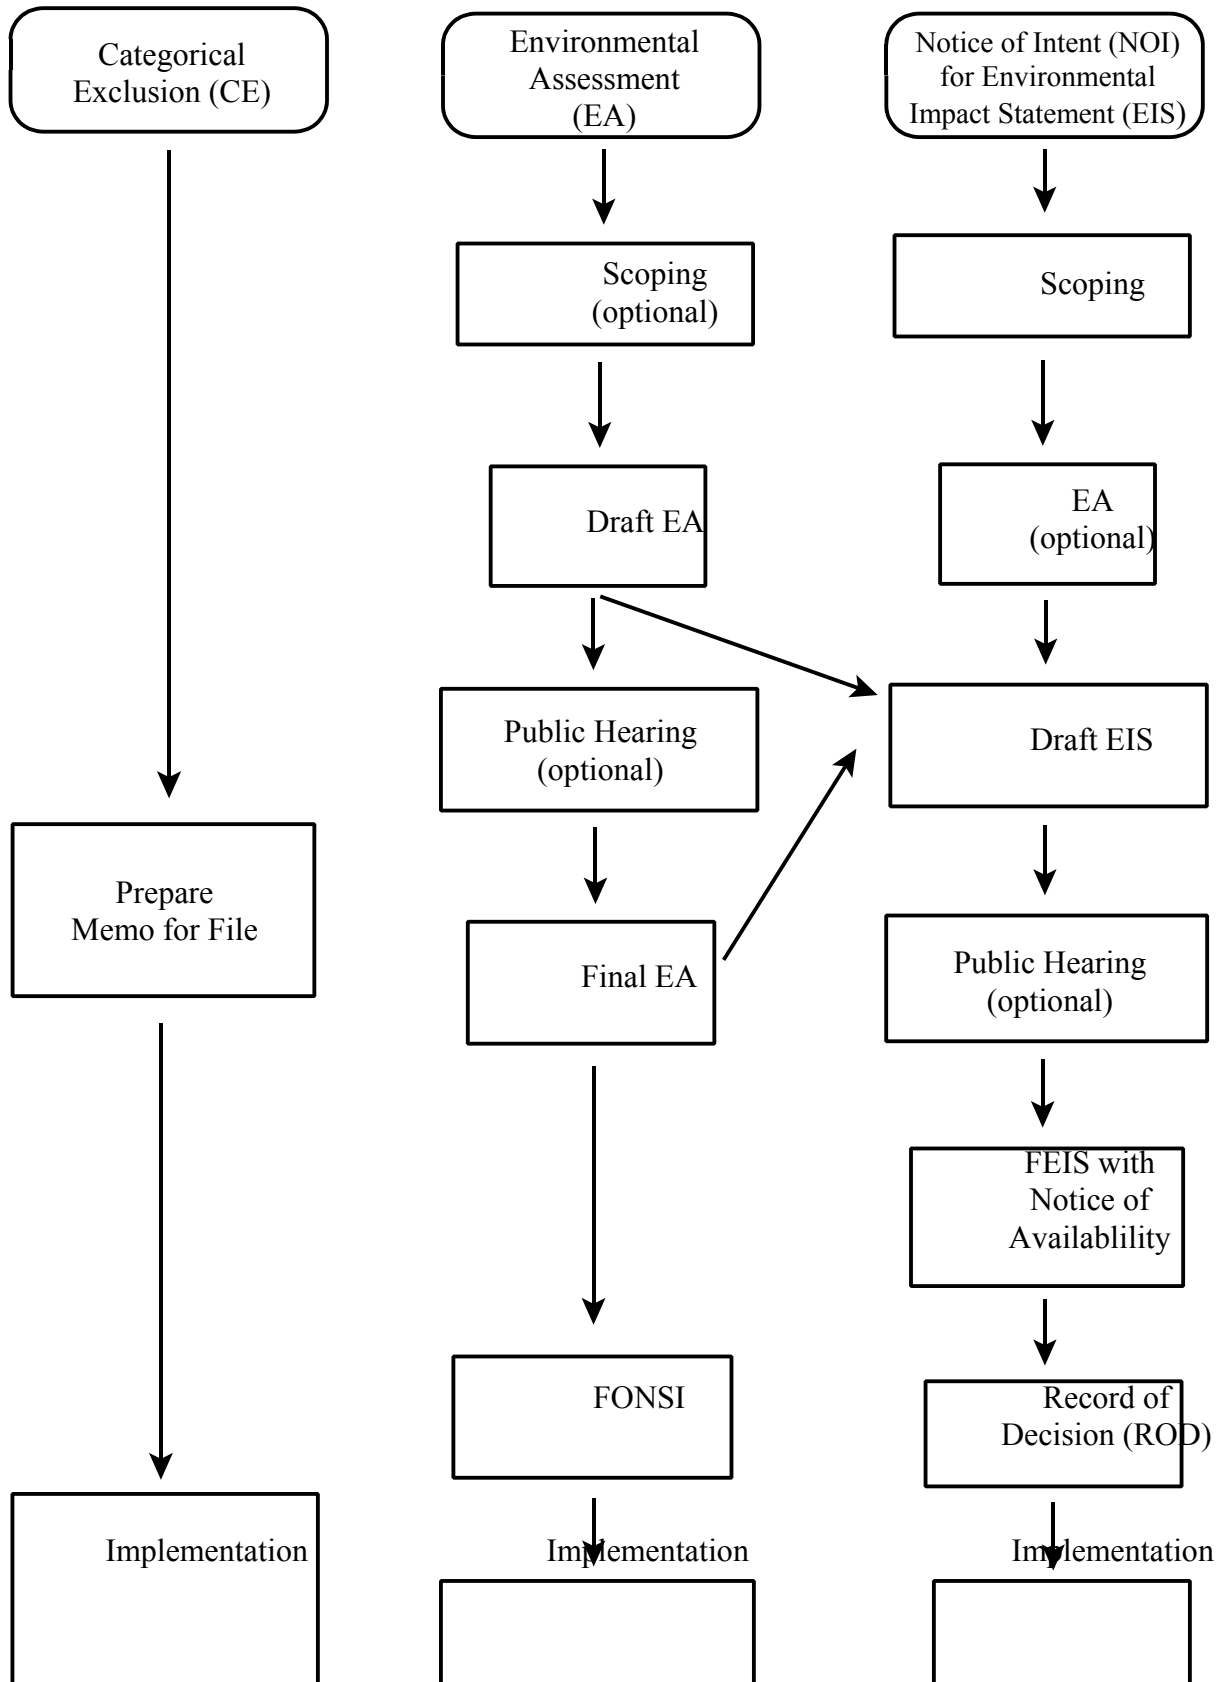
Categorical Exclusion (CE)

Environmental Assessment (EA)

Notice of Intent (NOI) for Environmental Impact Statement (EIS)

Scoping (optional)

Scoping

Draft EA

EA (optional)

Public Hearing (optional)

Draft EIS

Prepare Memo for File

Final EA

Public Hearing (optional)

FEIS with Notice of Availablility

FONSI

Record of Decision (ROD)

Implementation

Implementation

Implementation